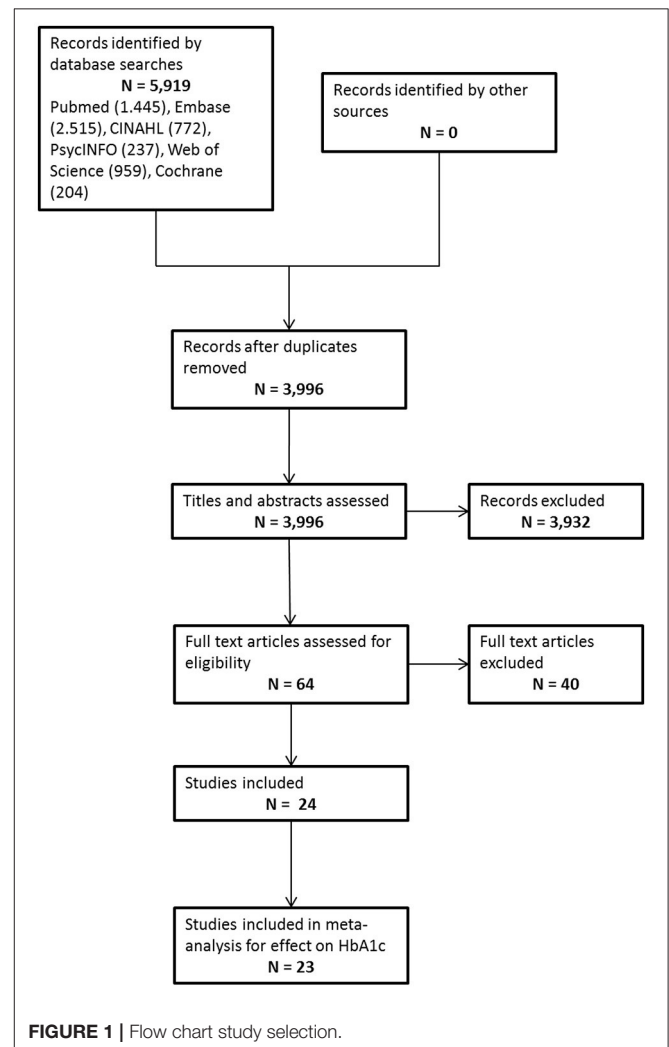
Records identified by database searches
N = 5,919
Pubmed (1.445), Embase (2.515), CINAHL (772), PsycINFO (237), Web of Science (959), Cochrane (204)

Records identified by other sources
N = 0

Records after duplicates removed
N = 3,996

Titles and abstracts assessed
N = 3,996

Records excluded
N = 3,932

Full text articles assessed for eligibility
N = 64

Full text articles excluded
N = 40

Studies included
N = 24

Studies included in meta-analysis for effect on HbA1c
N = 23

FIGURE 1 | Flow chart study selection.